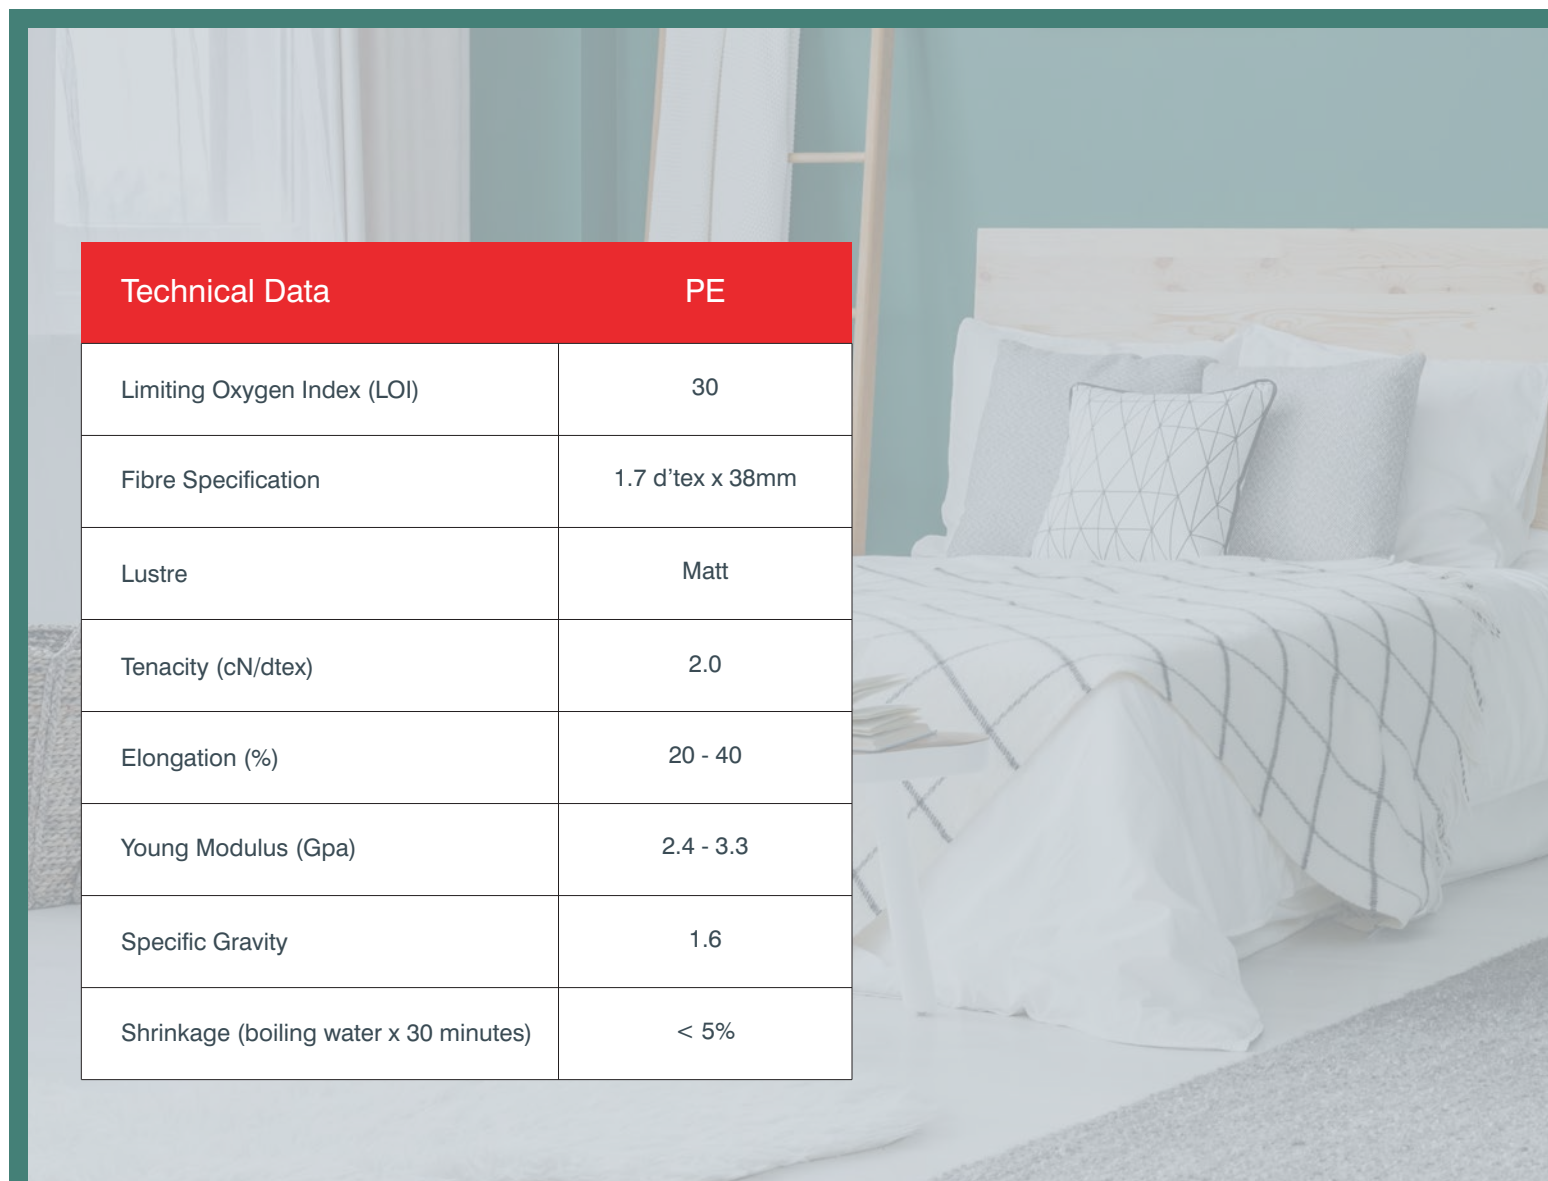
| Technical Data | PE |
|---|---|
| Limiting Oxygen Index (LOI) | 30 |
| Fibre Specification | 1.7 d'tex x 38mm |
| Lustre | Matt |
| Tenacity (cN/dtex) | 2.0 |
| Elongation (%) | 20 - 40 |
| Young Modulus (Gpa) | 2.4 - 3.3 |
| Specific Gravity | 1.6 |
| Shrinkage (boiling water x 30 minutes) | < 5% |